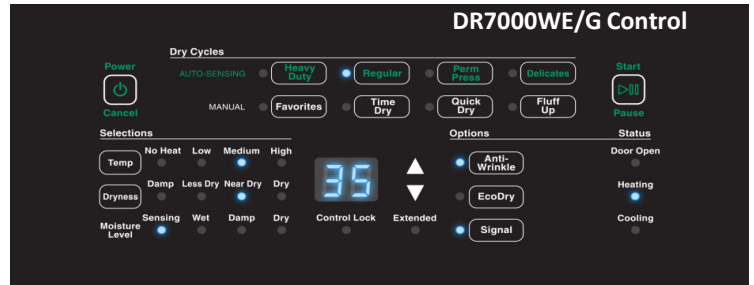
DR7000WE/G Control

Dry Cycles

AUTO-SENSING Heavy Duty Regular Perm Press Delicates

MANUAL Favorites Time Dry Quick Dry Fluff Up

Power
Cancel

Start
Pause

Selections

Temp No Heat Low Medium High

Dryness Damp Less Dry Near Dry Dry

Moisture Level Sensing Wet Damp Dry

35

Control Lock Extended

Options

Anti-Wrinkle

EcoDry

Signal

Status

Door Open

Heating

Cooling